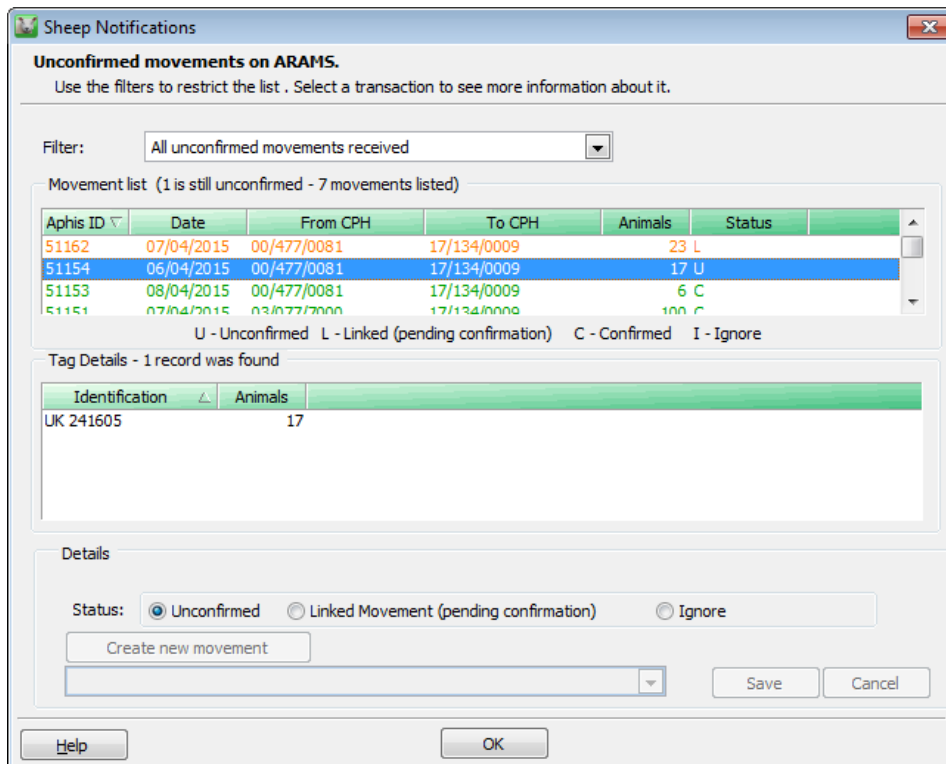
Sheep Notifications

**Unconfirmed movements on ARAMS.**
Use the filters to restrict the list . Select a transaction to see more information about it.

Filter: All unconfirmed movements received

Movement list (1 is still unconfirmed - 7 movements listed)

| Aphis ID | Date | From CPH | To CPH | Animals | Status |
|---|---|---|---|---|---|
| 51162 | 07/04/2015 | 00/477/0081 | 17/134/0009 | 23 | L |
| 51154 | 06/04/2015 | 00/477/0081 | 17/134/0009 | 17 | U |
| 51153 | 08/04/2015 | 00/477/0081 | 17/134/0009 | 6 | C |
| 51151 | 07/04/2015 | 03/077/7000 | 17/134/0009 | 100 | C |

U - Unconfirmed L - Linked (pending confirmation) C - Confirmed I - Ignore

Tag Details - 1 record was found

| Identification | Animals |
|---|---|
| UK 241605 | 17 |

Details

Status: Unconfirmed Linked Movement (pending confirmation) Ignore

Create new movement

Save Cancel

Help OK